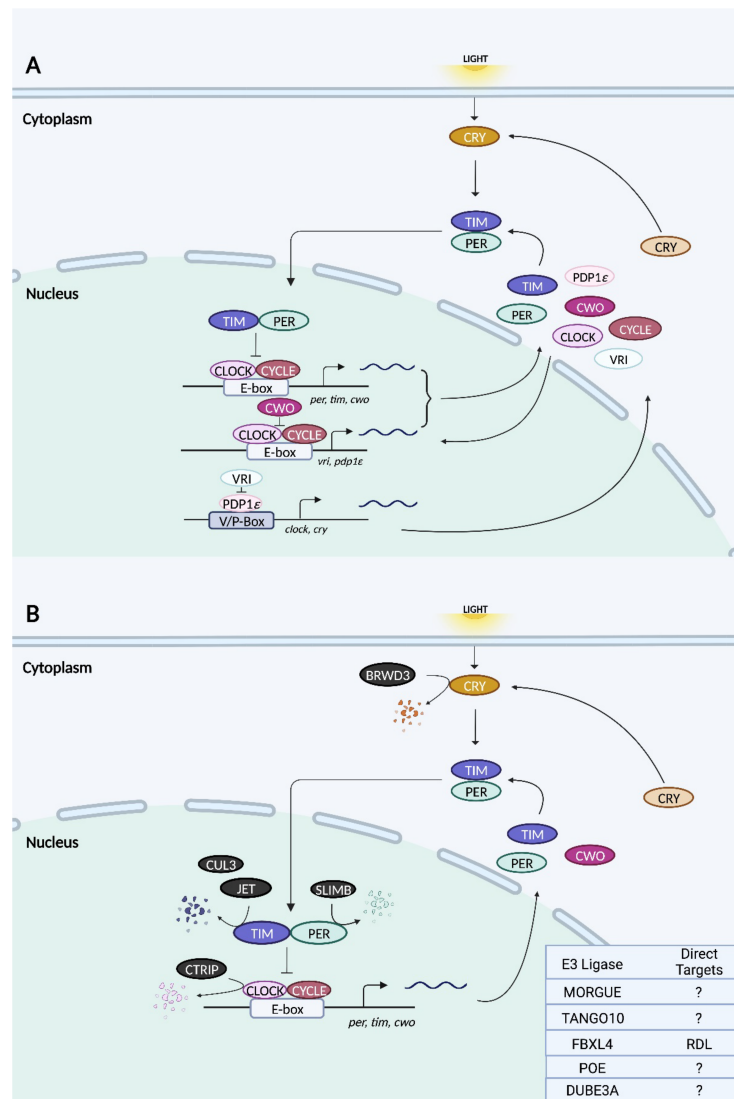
A

LIGHT

Cytoplasm

CRY

TIM
PER

CRY

Nucleus

TIM
PER
PDP1$\varepsilon$
CWO
CLOCK
CYCLE
VRI

TIM PER
CLOCK CYCLE
E-box
per, tim, cwo

CWO
CLOCK CYCLE
E-box
vri, pdp1$\varepsilon$

VRI
PDP1$\varepsilon$
V/P-Box
clock, cry

B

LIGHT

Cytoplasm

BRWD3
CRY

TIM
PER

CRY

Nucleus

TIM
PER
CWO

CUL3
JET
SLIMB
TIM PER

CTRIP
CLOCK CYCLE
E-box
per, tim, cwo

| E3 Ligase | Direct Targets |
|---|---|
| MORGUE | ? |
| TANGO10 | ? |
| FBXL4 | RDL |
| POE | ? |
| DUBE3A | ? |